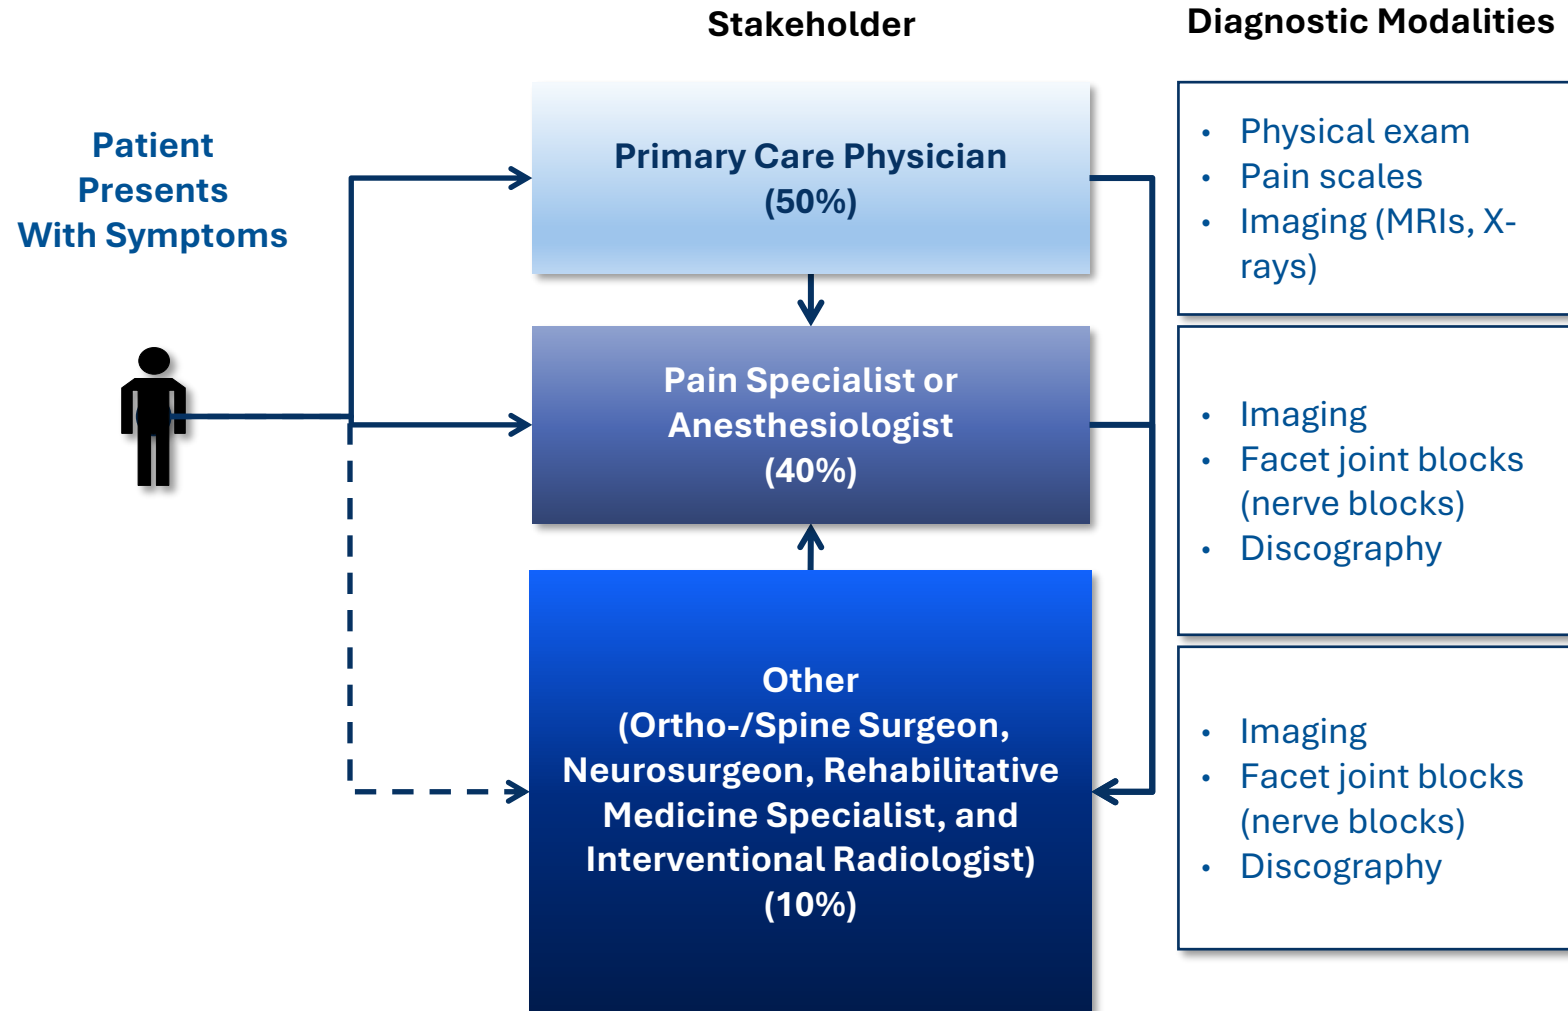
Stakeholder

Diagnostic Modalities

Patient Presents With Symptoms

Primary Care Physician (50%)

Pain Specialist or Anesthesiologist (40%)

Other (Ortho-/Spine Surgeon, Neurosurgeon, Rehabilitative Medicine Specialist, and Interventional Radiologist) (10%)

• Physical exam
• Pain scales
• Imaging (MRIs, X-rays)

• Imaging
• Facet joint blocks (nerve blocks)
• Discography

• Imaging
• Facet joint blocks (nerve blocks)
• Discography